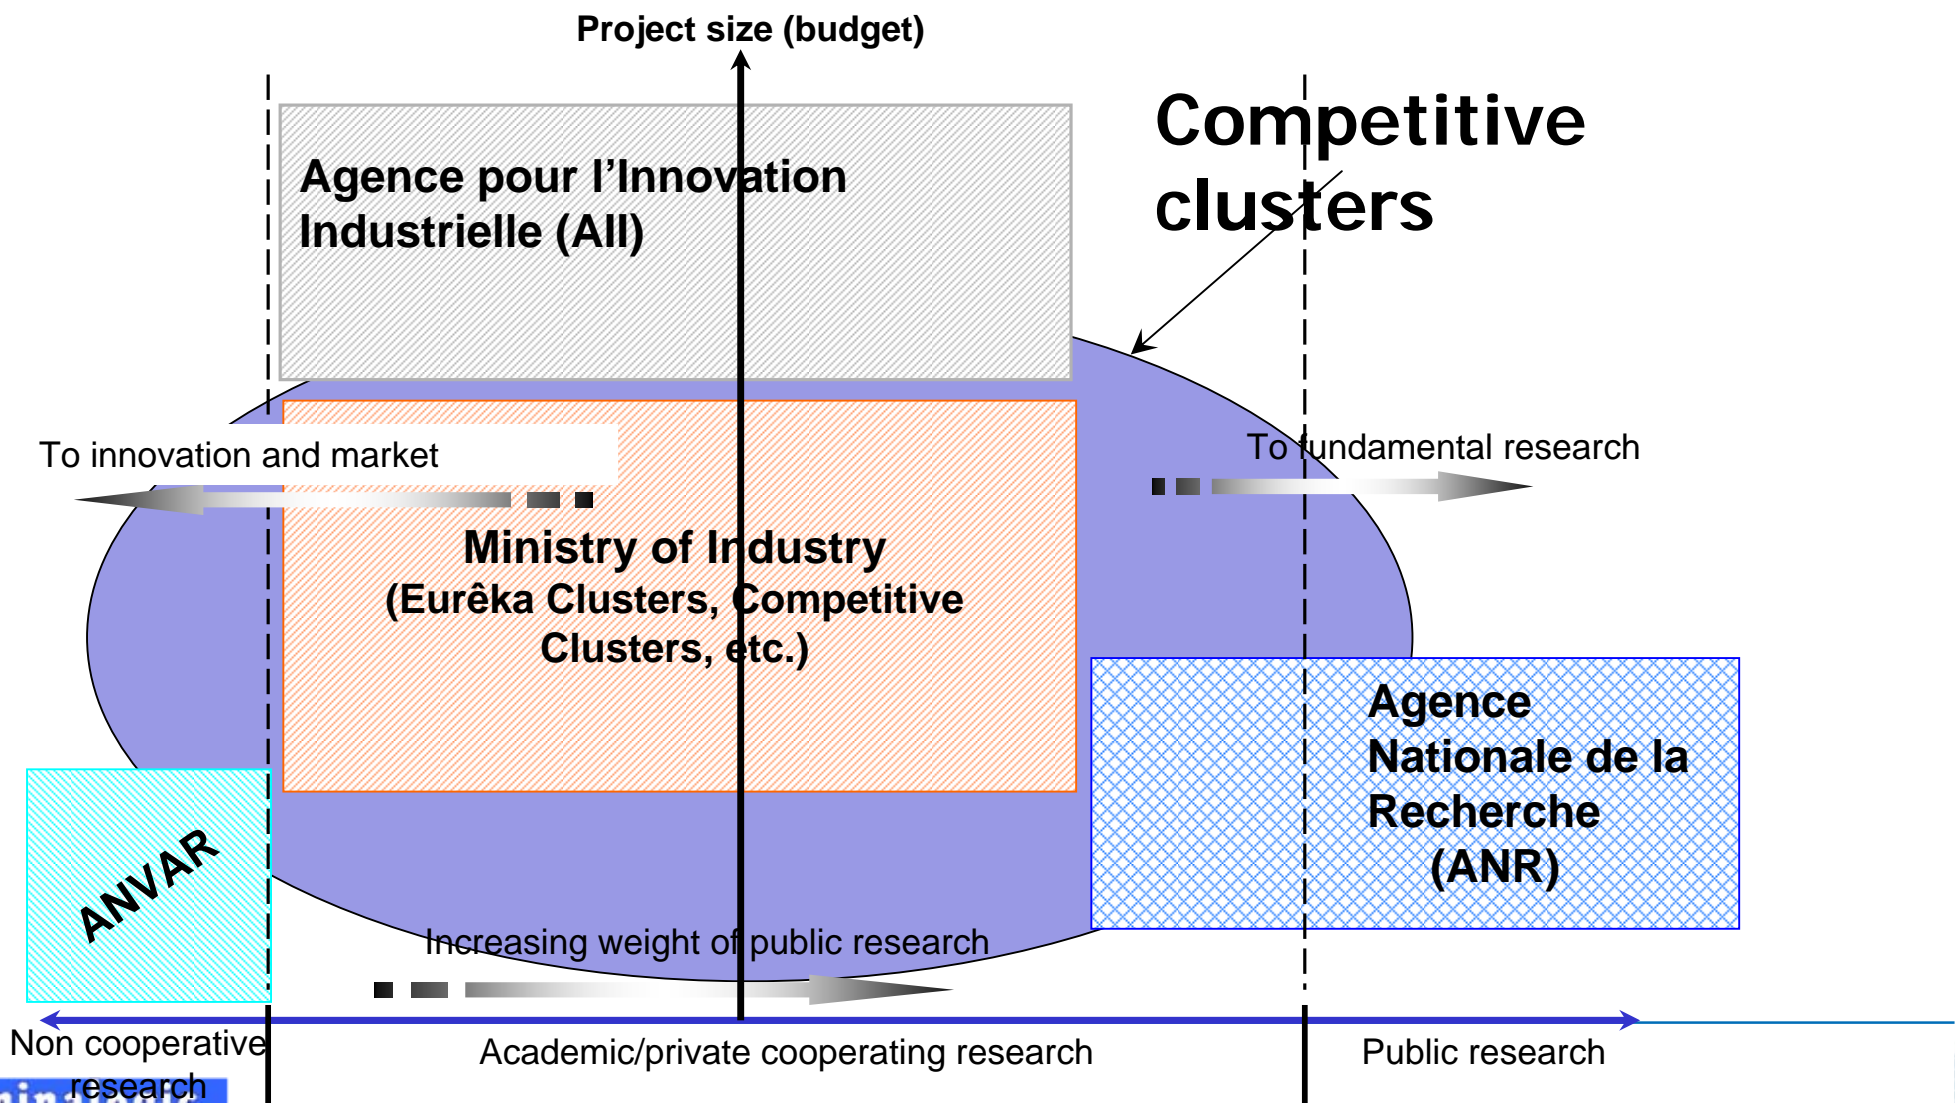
Project size (budget)

Agence pour l'Innovation Industrielle (AII)

Competitive clusters

To innovation and market

To fundamental research

Ministry of Industry
(Eurêka Clusters, Competitive Clusters, etc.)

Agence Nationale de la Recherche (ANR)

ANVAR

Increasing weight of public research

Non cooperative research

Academic/private cooperating research

Public research